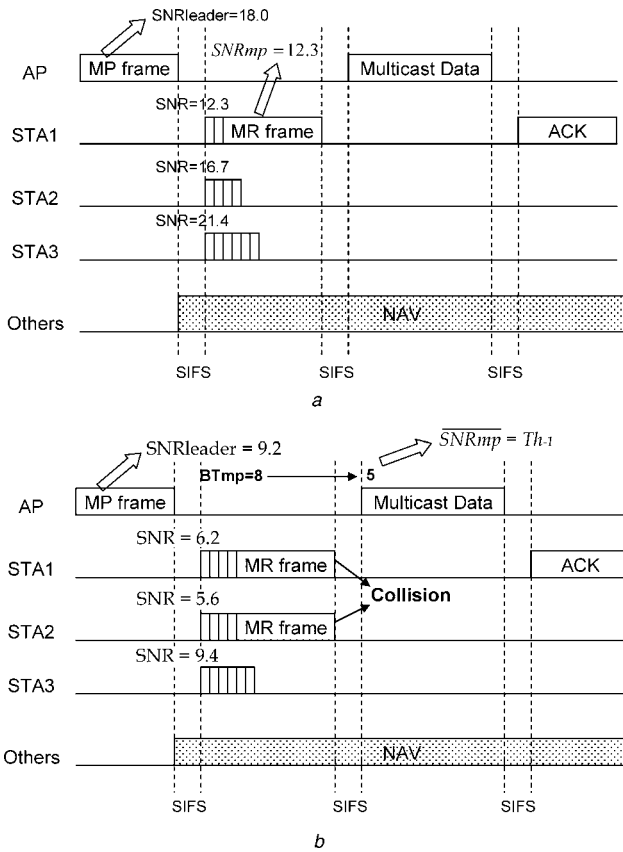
SNRleader=18.0

$SNRmp = 12.3$

AP MP frame Multicast Data

SNR=12.3

STA1 MR frame ACK

SNR=16.7

STA2

SNR=21.4

STA3

Others NAV

SIFS SIFS SIFS

a

SNRleader = 9.2

$\overline{SNRmp} = Th_{-1}$

BTmp=8 5

AP MP frame Multicast Data

SNR = 6.2

STA1 MR frame ACK

Collision

SNR = 5.6

STA2 MR frame

SNR = 9.4

STA3

Others NAV

SIFS SIFS SIFS

b